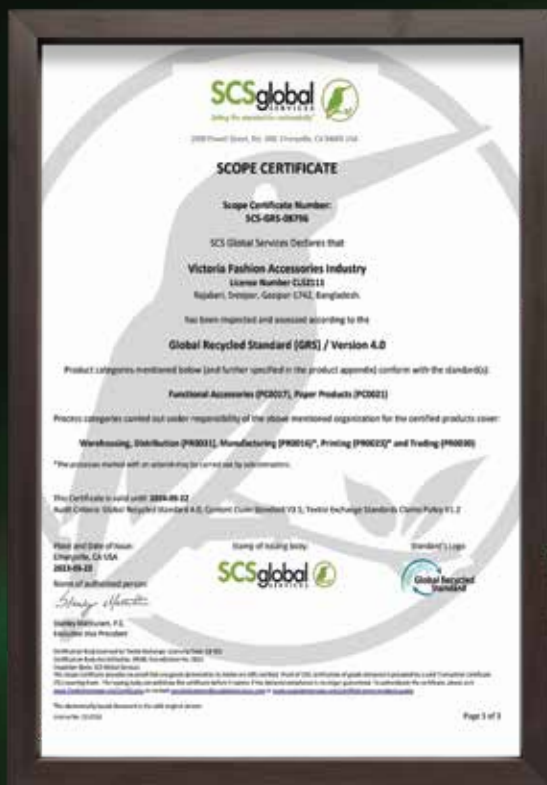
SCSglobal SERVICES
Setting the standard for sustainability

2000 Powell Street, Ste. 600, Emeryville, CA 94608 USA

SCOPE CERTIFICATE

Scope Certificate Number:
SCS-GRS-08796

SCS Global Services Declares that

Victoria Fashion Accessories Industry
License Number CU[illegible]
Rajabari, Sreepur, Gazipur 1742, Bangladesh

has been inspected and assessed according to the

Global Recycled Standard (GRS) / Version 4.0

Product categories mentioned below (and further specified in the product appendix) conform with the standard(s):

Functional Accessories (PC0017), Paper Products (PC0021)

Process categories carried out under responsibility of the above mentioned organization for the certified products cover:

Warehousing, Distribution (PR0031), Manufacturing (PR0014)*, Printing (PR0023)* and Trading (PR0030)

*The processes marked with an asterisk may be carried out by subcontractors.

This Certificate is valid until: 2019-09-22
Audit Criteria: Global Recycled Standard 4.0; Content Claim Standard V2.0; Textile Exchange Standards Claims Policy V1.2

Place and Date of Issue:
Emeryville, CA USA
2019-09-23

Stamp of issuing body:
SCSglobal SERVICES

Standard's Logo:
Global Recycled Standard

Name of authorized person:

Stanley Mathuram, P.E.
Executive Vice President

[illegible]

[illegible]

Page 1 of 3